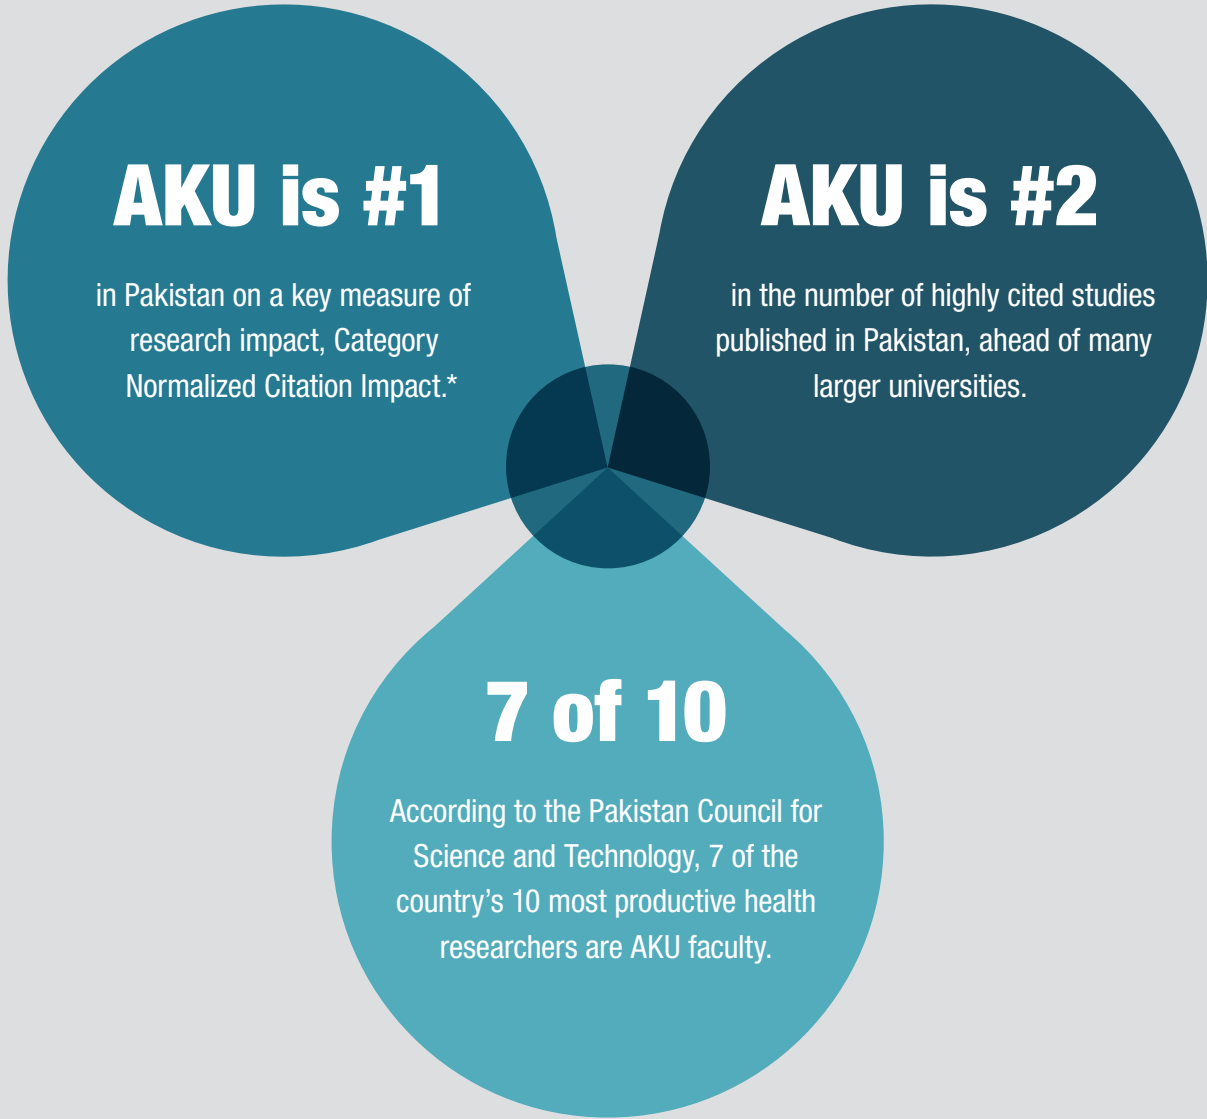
AKU is #1

in Pakistan on a key measure of research impact, Category Normalized Citation Impact.*

AKU is #2

in the number of highly cited studies published in Pakistan, ahead of many larger universities.

7 of 10

According to the Pakistan Council for Science and Technology, 7 of the country's 10 most productive health researchers are AKU faculty.